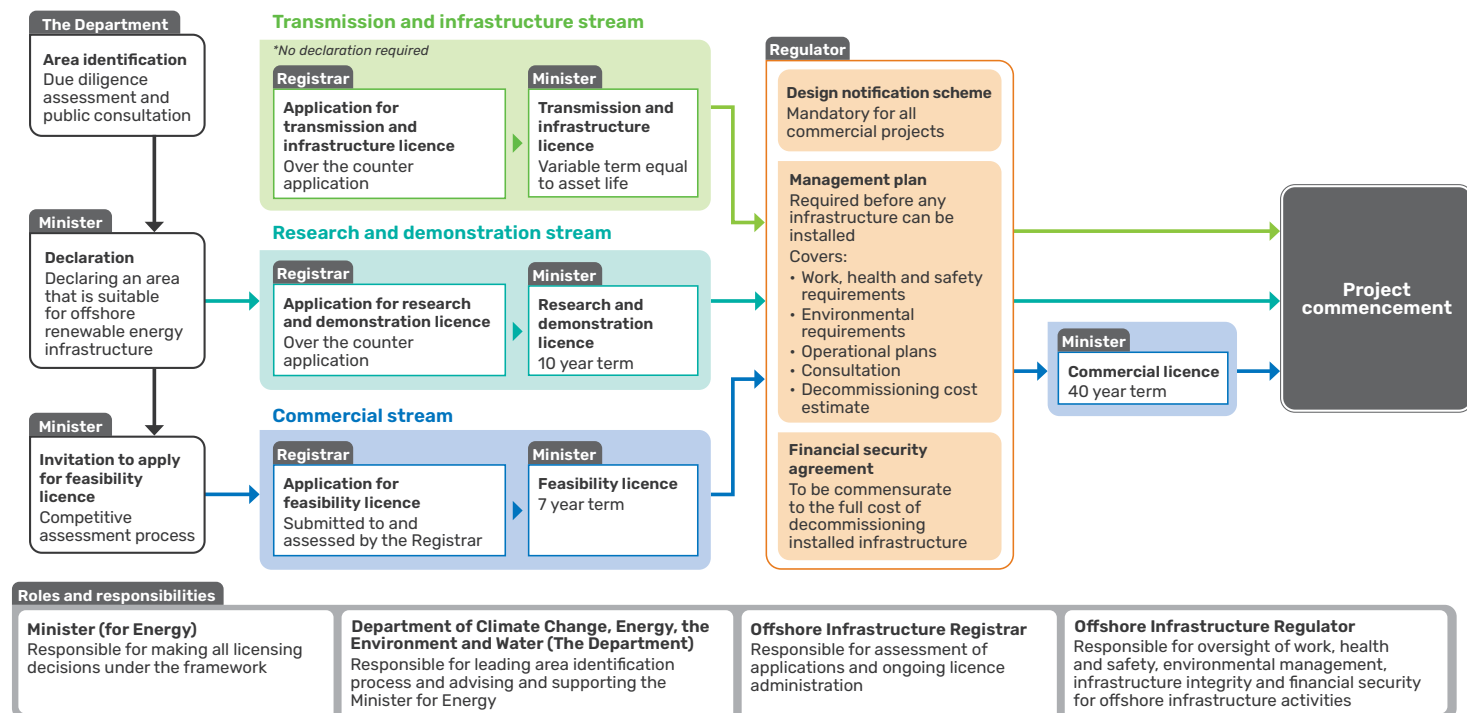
The Department
Area identification
Due diligence assessment and public consultation

Minister
Declaration
Declaring an area that is suitable for offshore renewable energy infrastructure

Minister
Invitation to apply for feasibility licence
Competitive assessment process

Transmission and infrastructure stream
*No declaration required

Registrar
Application for transmission and infrastructure licence
Over the counter application

Minister
Transmission and infrastructure licence
Variable term equal to asset life

Research and demonstration stream

Registrar
Application for research and demonstration licence
Over the counter application

Minister
Research and demonstration licence
10 year term

Commercial stream

Registrar
Application for feasibility licence
Submitted to and assessed by the Registrar

Minister
Feasibility licence
7 year term

Regulator
Design notification scheme
Mandatory for all commercial projects

Management plan
Required before any infrastructure can be installed
Covers:
• Work, health and safety requirements
• Environmental requirements
• Operational plans
• Consultation
• Decommissioning cost estimate

Financial security agreement
To be commensurate to the full cost of decommissioning installed infrastructure

Minister
Commercial licence
40 year term

Project commencement

Roles and responsibilities

Minister (for Energy)
Responsible for making all licensing decisions under the framework

Department of Climate Change, Energy, the Environment and Water (The Department)
Responsible for leading area identification process and advising and supporting the Minister for Energy

Offshore Infrastructure Registrar
Responsible for assessment of applications and ongoing licence administration

Offshore Infrastructure Regulator
Responsible for oversight of work, health and safety, environmental management, infrastructure integrity and financial security for offshore infrastructure activities